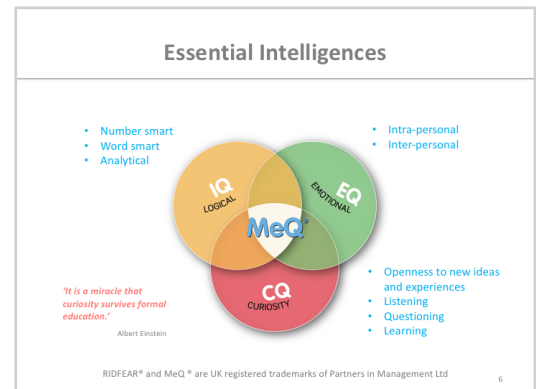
Essential Intelligences

• Number smart
• Word smart
• Analytical

• Intra-personal
• Inter-personal

IQ
LOGICAL

EQ
EMOTIONAL

MeQ®

CQ
CURIOSITY

'It is a miracle that curiosity survives formal education.'

Albert Einstein

• Openness to new ideas and experiences
• Listening
• Questioning
• Learning

RIDFEAR® and MeQ ® are UK registered trademarks of Partners in Management Ltd

6